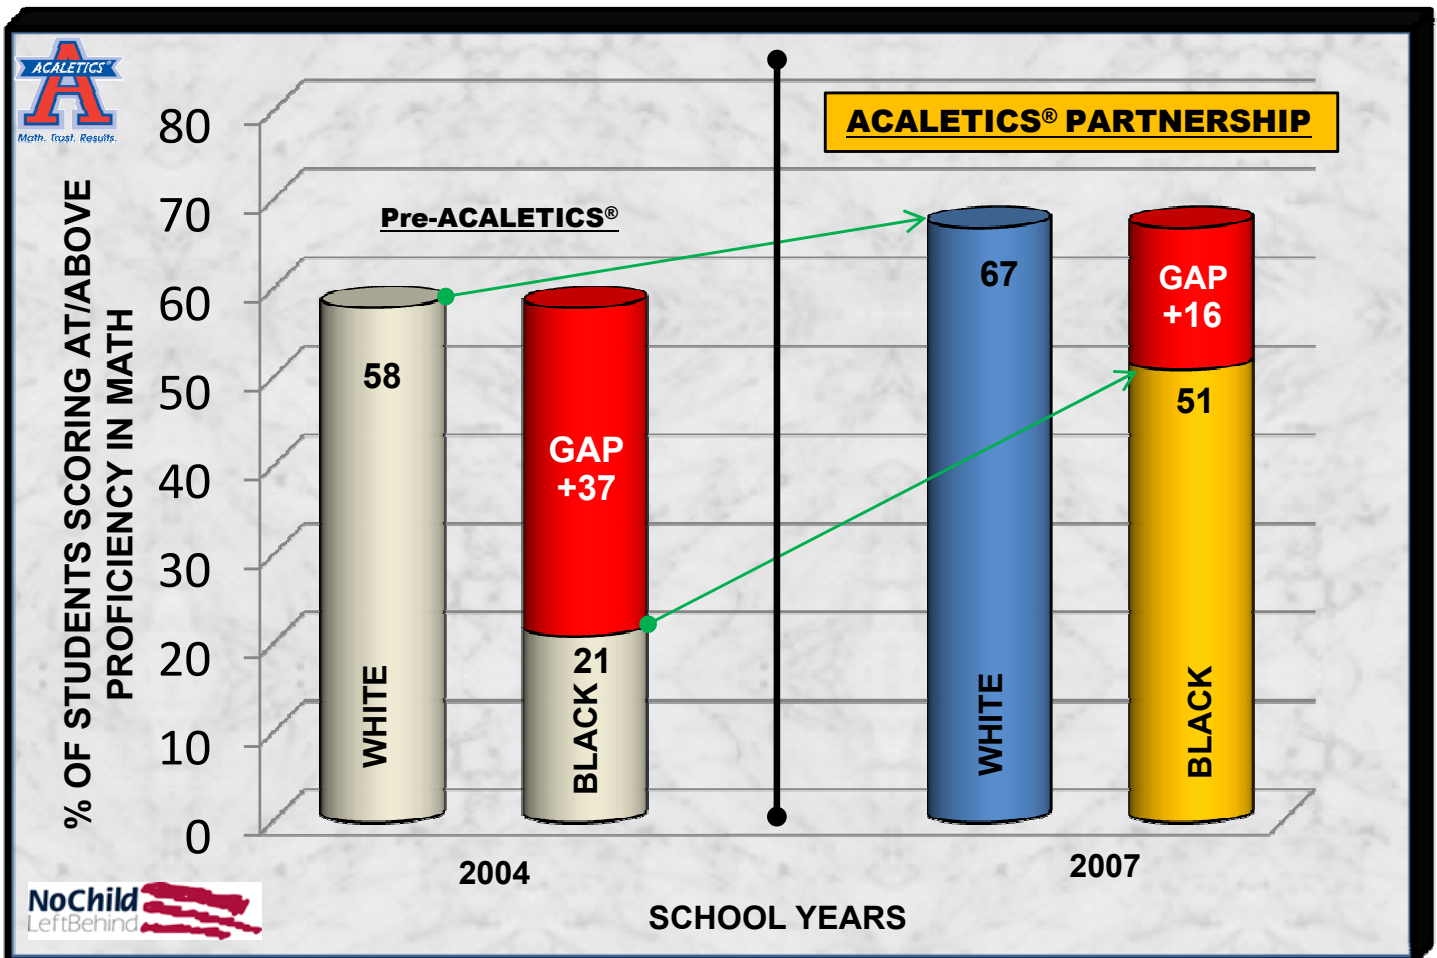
ACALETICS
Math. Trust. Results.

ACALETICS® PARTNERSHIP

Pre-ACALETICS®

% OF STUDENTS SCORING AT/ABOVE PROFICIENCY IN MATH

80
70
60
50
40
30
20
10
0

58
WHITE

GAP +37
21
BLACK

67
WHITE

GAP +16
51
BLACK

2004
2007

SCHOOL YEARS

NoChild LeftBehind